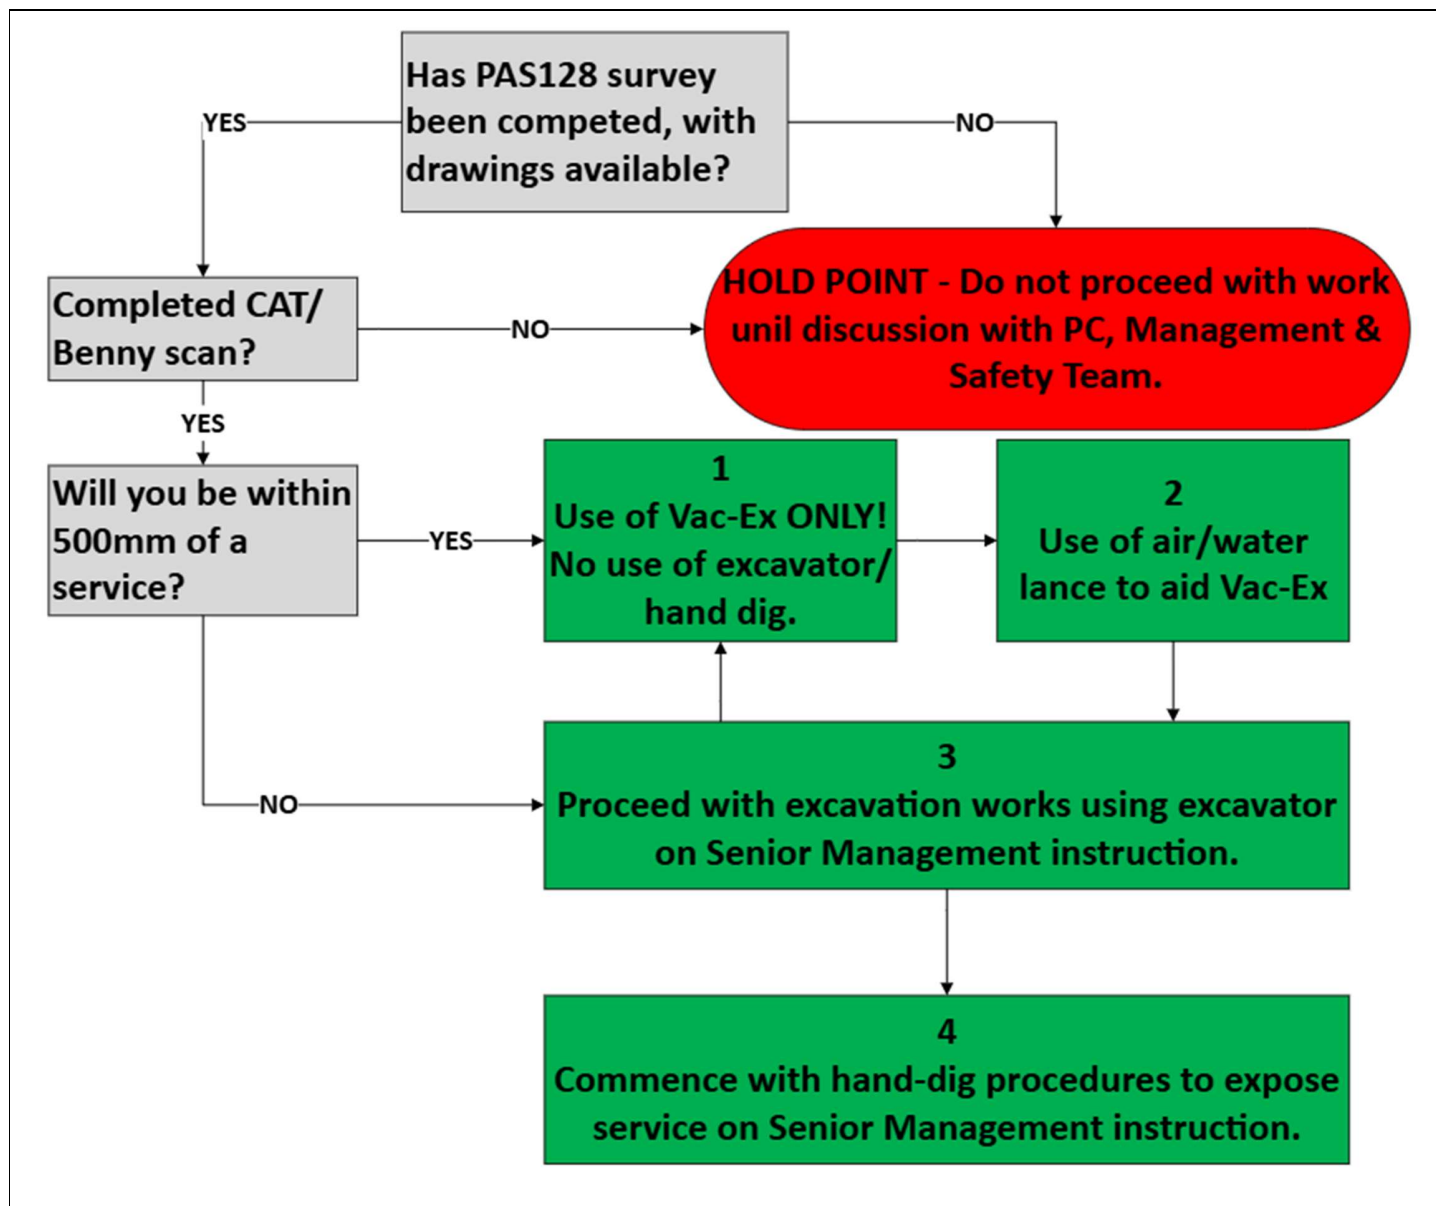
Has PAS128 survey been competed, with drawings available?

YES

NO

HOLD POINT - Do not proceed with work unil discussion with PC, Management & Safety Team.

Completed CAT/ Benny scan?

NO

YES

Will you be within 500mm of a service?

YES

1
Use of Vac-Ex ONLY! No use of excavator/ hand dig.

2
Use of air/water lance to aid Vac-Ex

NO

3
Proceed with excavation works using excavator on Senior Management instruction.

4
Commence with hand-dig procedures to expose service on Senior Management instruction.